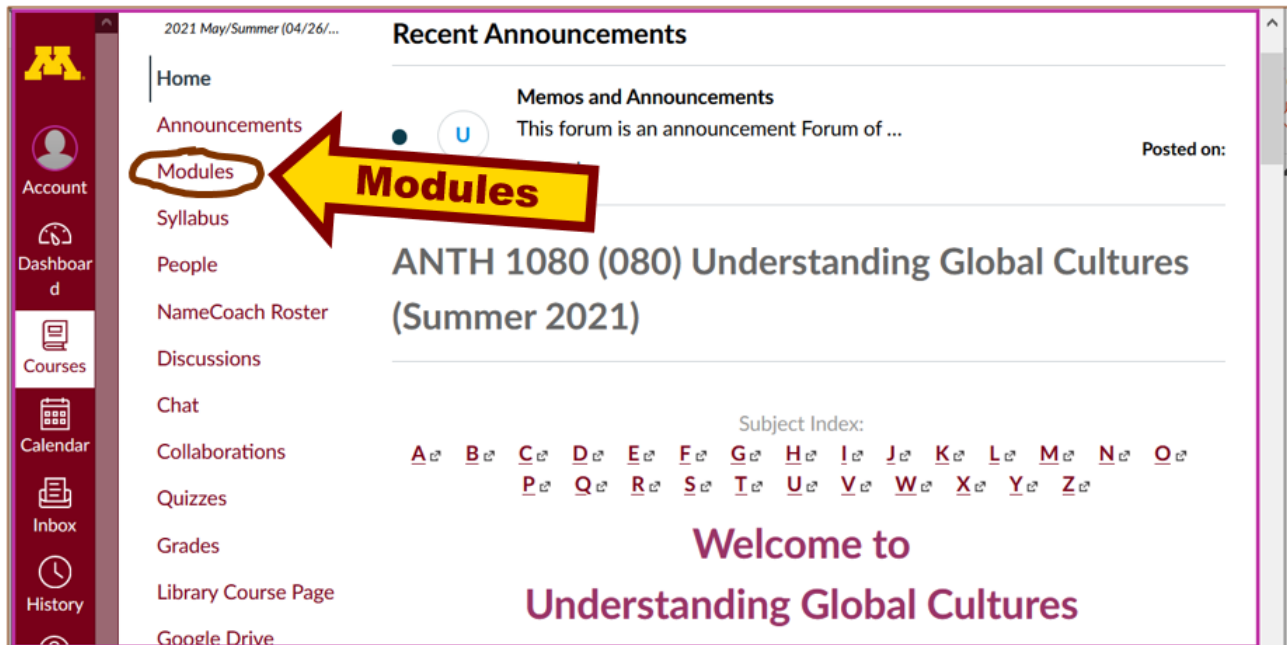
M

Account

Dashboard

Courses

Calendar

Inbox

History

2021 May/Summer (04/26/...

Home

Announcements

Modules

Syllabus

People

NameCoach Roster

Discussions

Chat

Collaborations

Quizzes

Grades

Library Course Page

Google Drive

Modules

Recent Announcements

U

Memos and Announcements

This forum is an announcement Forum of ...

Posted on:

ANTH 1080 (080) Understanding Global Cultures (Summer 2021)

Subject Index:

A B C D E F G H I J K L M N O P Q R S T U V W X Y Z

Welcome to

Understanding Global Cultures